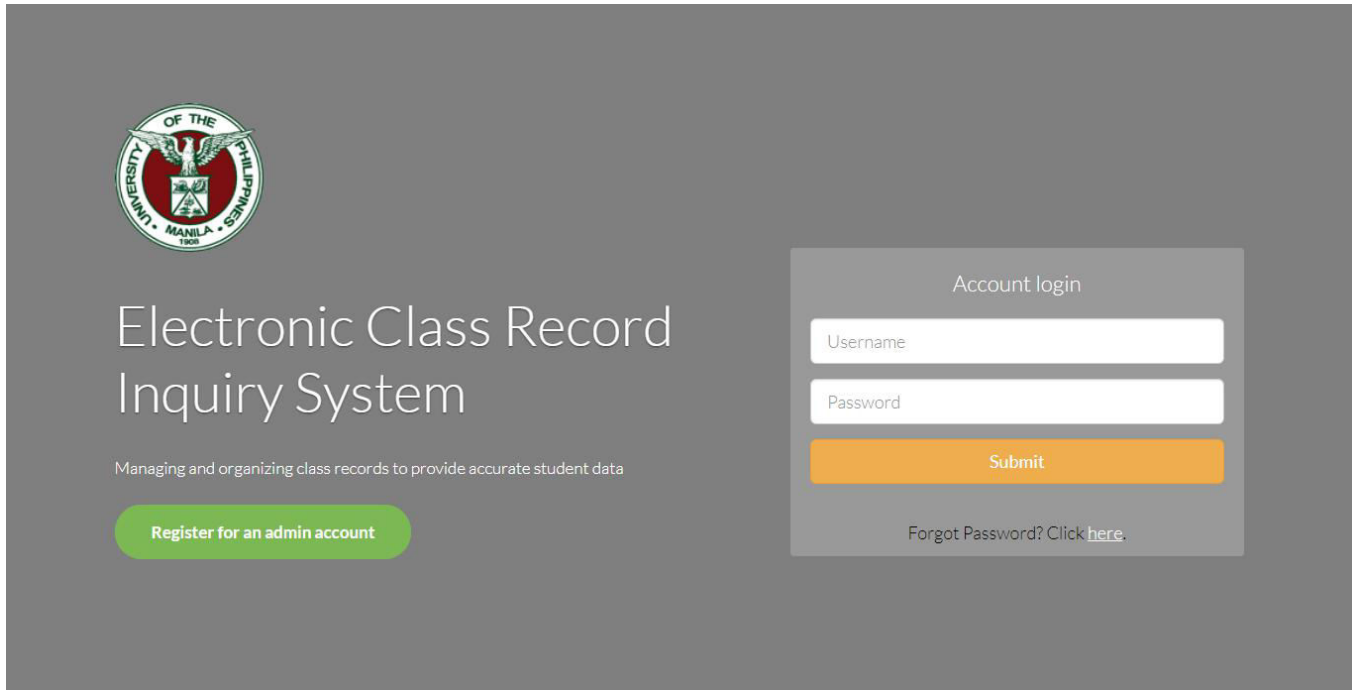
UNIVERSITY OF THE PHILIPPINES MANILA 1908

Electronic Class Record Inquiry System

Managing and organizing class records to provide accurate student data

Register for an admin account

Account login

Username

Password

Submit

Forgot Password? Click here.